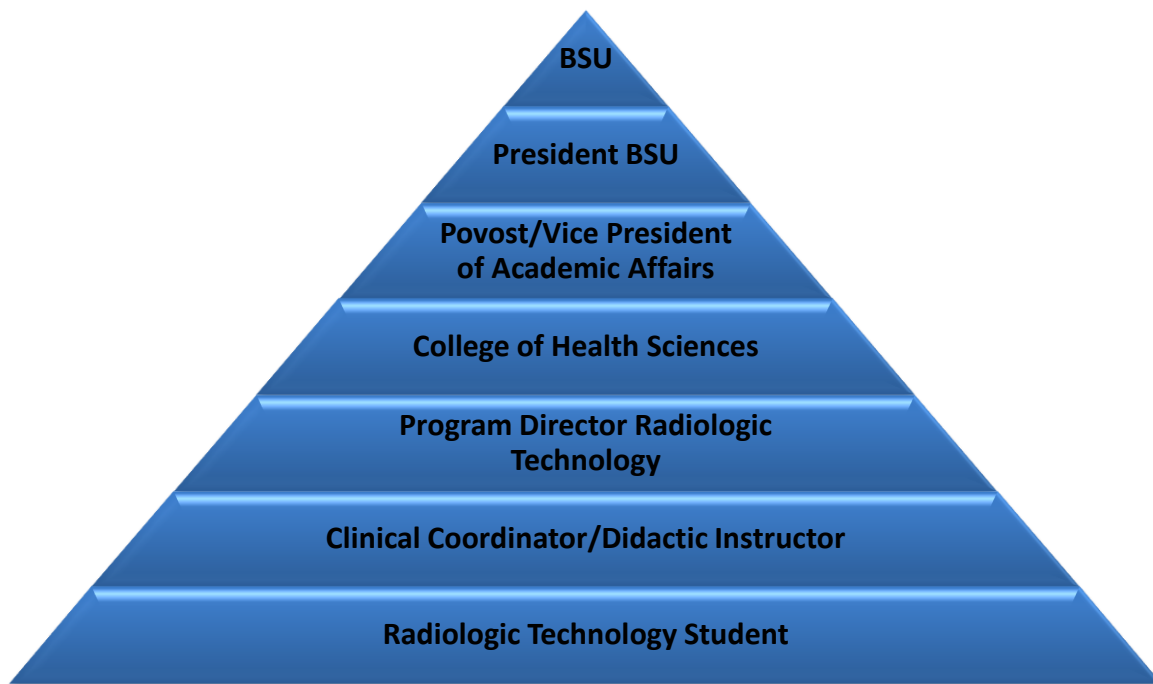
BSU

President BSU

Povost/Vice President of Academic Affairs

College of Health Sciences

Program Director Radiologic Technology

Clinical Coordinator/Didactic Instructor

Radiologic Technology Student